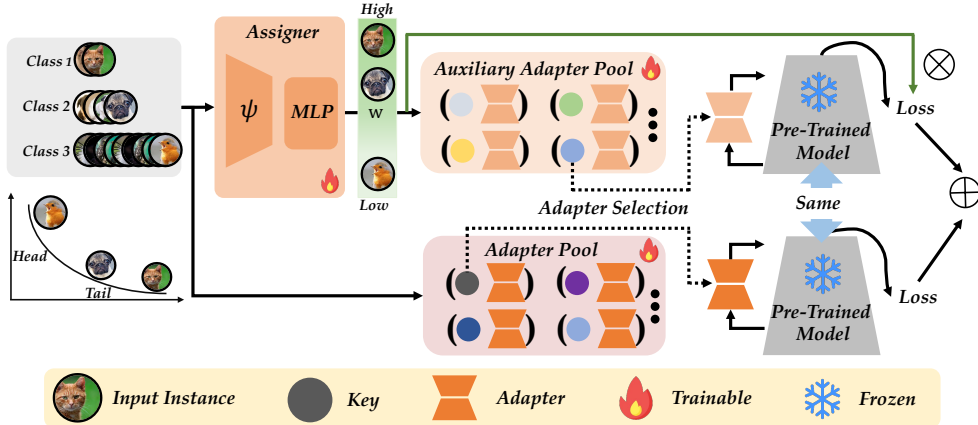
Class 1
Class 2
Class 3
Head
Tail
Assigner
$\psi$
MLP
High
w
Low
Auxiliary Adapter Pool
Adapter Selection
Adapter Pool
Pre-Trained Model
Same
Pre-Trained Model
Loss
Loss
$\otimes$
$\oplus$
Input Instance
Key
Adapter
Trainable
Frozen